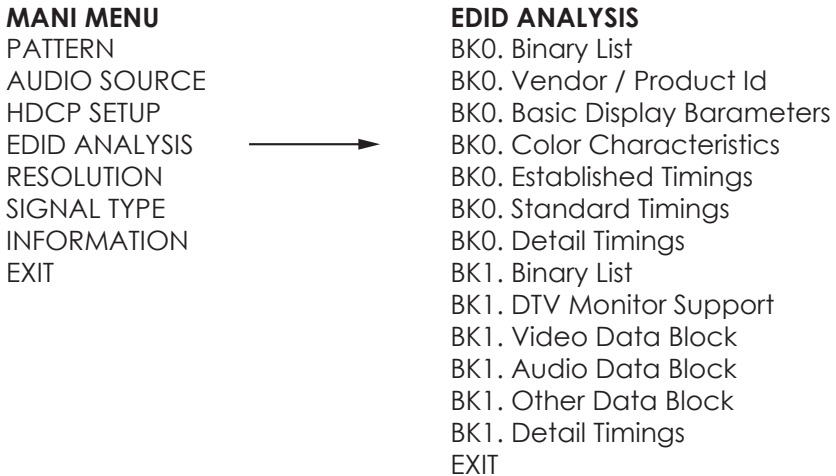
**MANI MENU**
PATTERN
AUDIO SOURCE
HDCP SETUP
EDID ANALYSIS
RESOLUTION
SIGNAL TYPE
INFORMATION
EXIT

**EDID ANALYSIS**
BK0. Binary List
BK0. Vendor / Product Id
BK0. Basic Display Barameters
BK0. Color Characteristics
BK0. Established Timings
BK0. Standard Timings
BK0. Detail Timings
BK1. Binary List
BK1. DTV Monitor Support
BK1. Video Data Block
BK1. Audio Data Block
BK1. Other Data Block
BK1. Detail Timings
EXIT